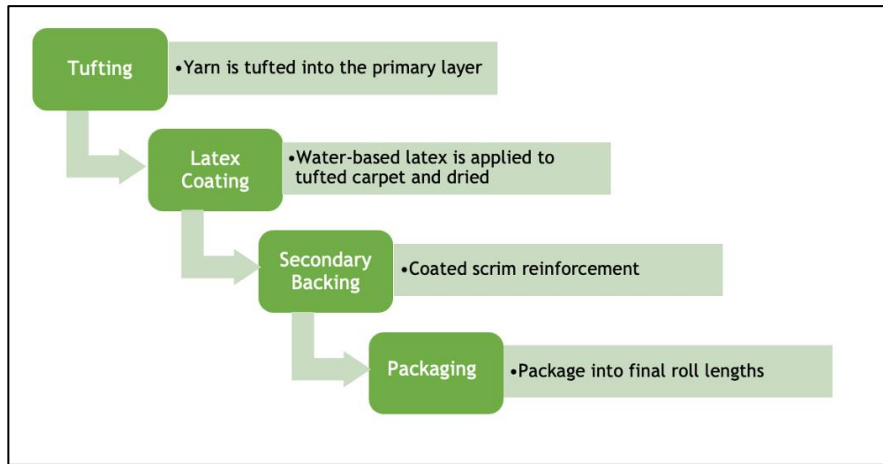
Tufting

•Yarn is tufted into the primary layer

Latex Coating

•Water-based latex is applied to tufted carpet and dried

Secondary Backing

•Coated scrim reinforcement

Packaging

•Package into final roll lengths